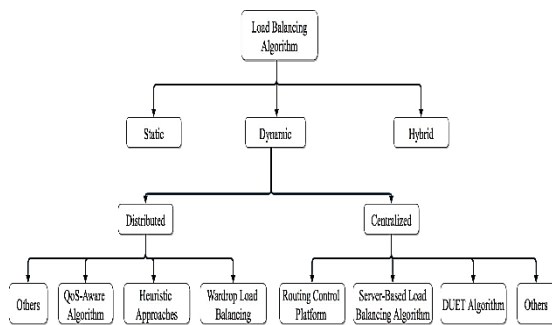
Load Balancing Algorithm

Static

Dynamic

Hybrid

Distributed

Centralized

Others

QoS-Aware Algorithm

Heuristic Approaches

Wardrop Load Balancing

Routing Control Platform

Server-Based Load Balancing Algorithm

DUET Algorithm

Others